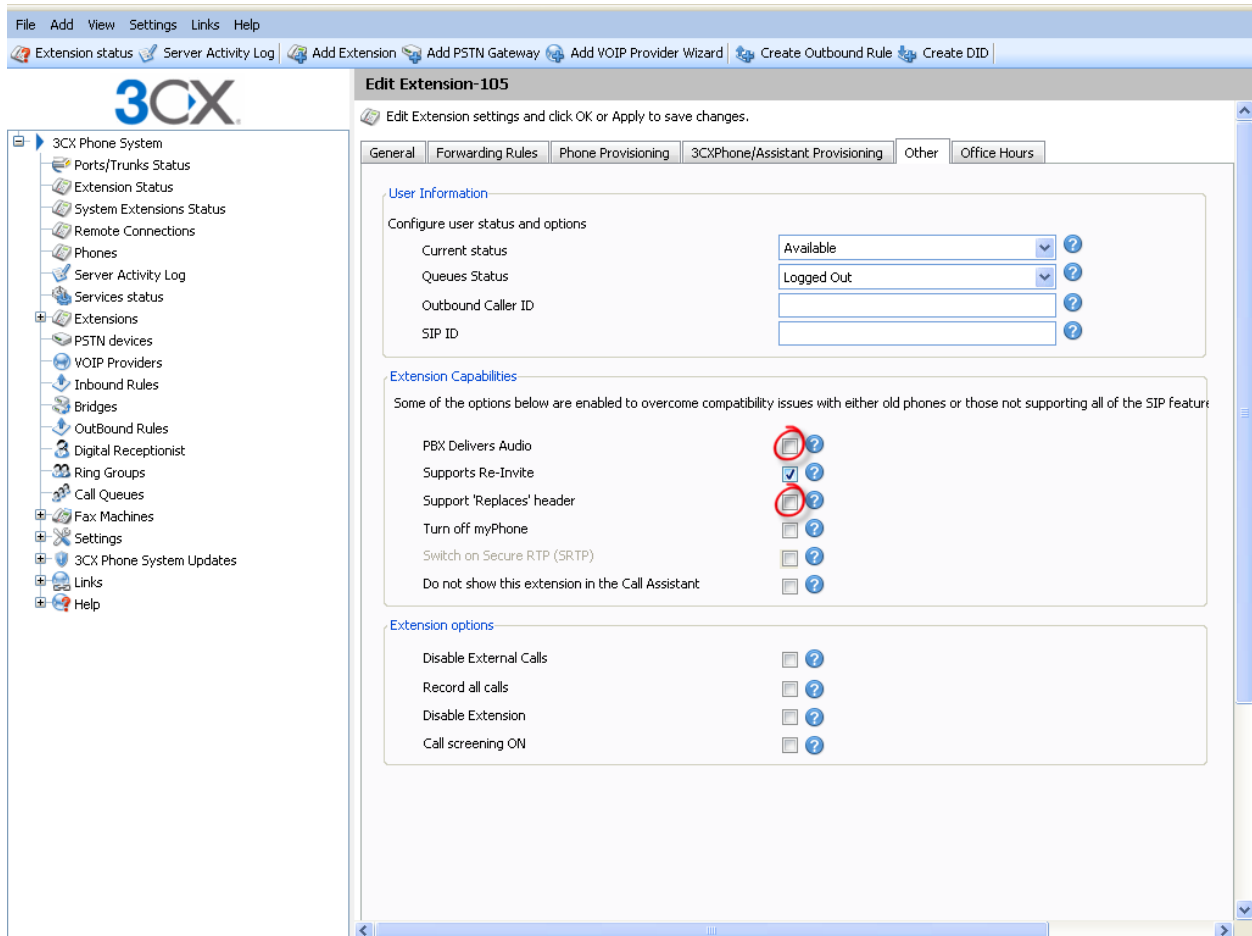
File Add View Settings Links Help

Extension status Server Activity Log Add Extension Add PSTN Gateway Add VOIP Provider Wizard Create Outbound Rule Create DID

3CX

3CX Phone System
Ports/Trunks Status
Extension Status
System Extensions Status
Remote Connections
Phones
Server Activity Log
Services status
Extensions
PSTN devices
VOIP Providers
Inbound Rules
Bridges
OutBound Rules
Digital Receptionist
Ring Groups
Call Queues
Fax Machines
Settings
3CX Phone System Updates
Links
Help

Edit Extension-105

Edit Extension settings and click OK or Apply to save changes.

General | Forwarding Rules | Phone Provisioning | 3CXPhone/Assistant Provisioning | Other | Office Hours

User Information

Configure user status and options

Current status Available

Queues Status Logged Out

Outbound Caller ID

SIP ID

Extension Capabilities

Some of the options below are enabled to overcome compatibility issues with either old phones or those not supporting all of the SIP feature

PBX Delivers Audio

Supports Re-Invite

Support 'Replaces' header

Turn off myPhone

Switch on Secure RTP (SRTP)

Do not show this extension in the Call Assistant

Extension options

Disable External Calls

Record all calls

Disable Extension

Call screening ON